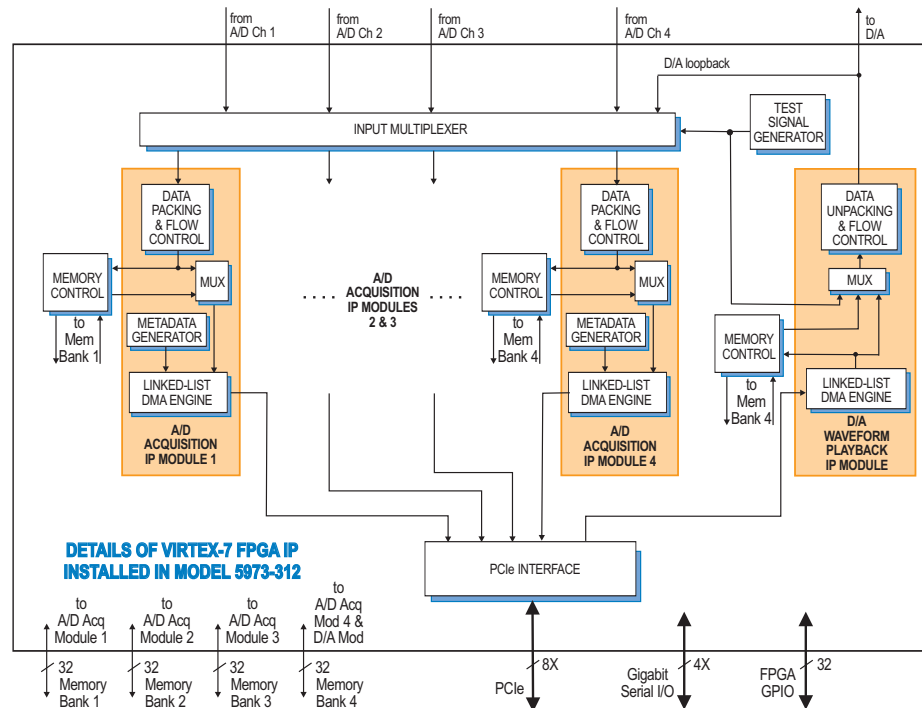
from A/D Ch 1

from A/D Ch 2

from A/D Ch 3

from A/D Ch 4

to D/A

D/A loopback

INPUT MULTIPLEXER

TEST SIGNAL GENERATOR

DATA PACKING & FLOW CONTROL

MEMORY CONTROL

MUX

to Mem Bank 1

METADATA GENERATOR

LINKED-LIST DMA ENGINE

A/D ACQUISITION IP MODULE 1

. . . . A/D ACQUISITION IP MODULES 2 & 3 . . . .

DATA PACKING & FLOW CONTROL

MEMORY CONTROL

MUX

to Mem Bank 4

METADATA GENERATOR

LINKED-LIST DMA ENGINE

A/D ACQUISITION IP MODULE 4

DATA UNPACKING & FLOW CONTROL

MUX

MEMORY CONTROL

to Mem Bank 4

LINKED-LIST DMA ENGINE

D/A WAVEFORM PLAYBACK IP MODULE

DETAILS OF VIRTEX-7 FPGA IP INSTALLED IN MODEL 5973-312

PCIe INTERFACE

to A/D Acq Module 1

to A/D Acq Module 2

to A/D Acq Module 3

to A/D Acq Mod 4 & D/A Mod

32 Memory Bank 1

32 Memory Bank 2

32 Memory Bank 3

32 Memory Bank 4

8X PCIe

4X Gigabit Serial I/O

32 FPGA GPIO